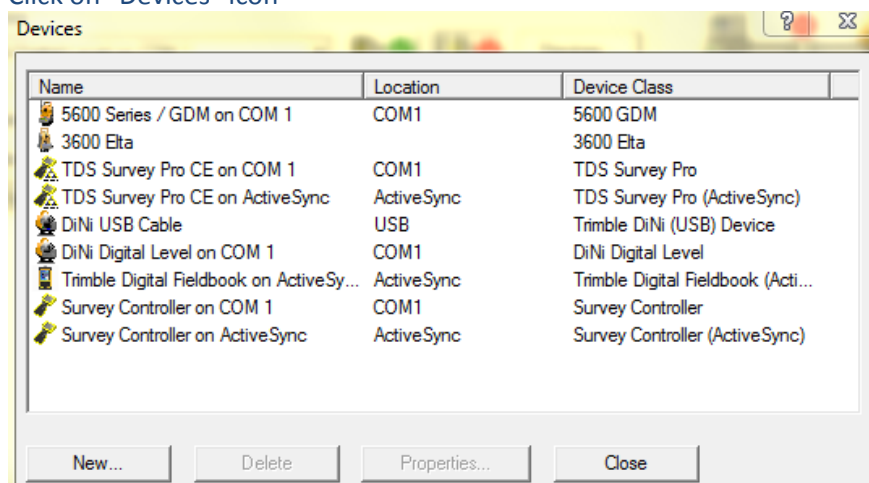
Click on "Devices" icon

Devices

| Name | Location | Device Class |
|---|---|---|
| 5600 Series / GDM on COM 1 | COM1 | 5600 GDM |
| 3600 Elta | | 3600 Elta |
| TDS Survey Pro CE on COM 1 | COM1 | TDS Survey Pro |
| TDS Survey Pro CE on ActiveSync | ActiveSync | TDS Survey Pro (ActiveSync) |
| DiNi USB Cable | USB | Trimble DiNi (USB) Device |
| DiNi Digital Level on COM 1 | COM1 | DiNi Digital Level |
| Trimble Digital Fieldbook on ActiveSy... | ActiveSync | Trimble Digital Fieldbook (Acti... |
| Survey Controller on COM 1 | COM1 | Survey Controller |
| Survey Controller on ActiveSync | ActiveSync | Survey Controller (ActiveSync) |

New... Delete Properties... Close